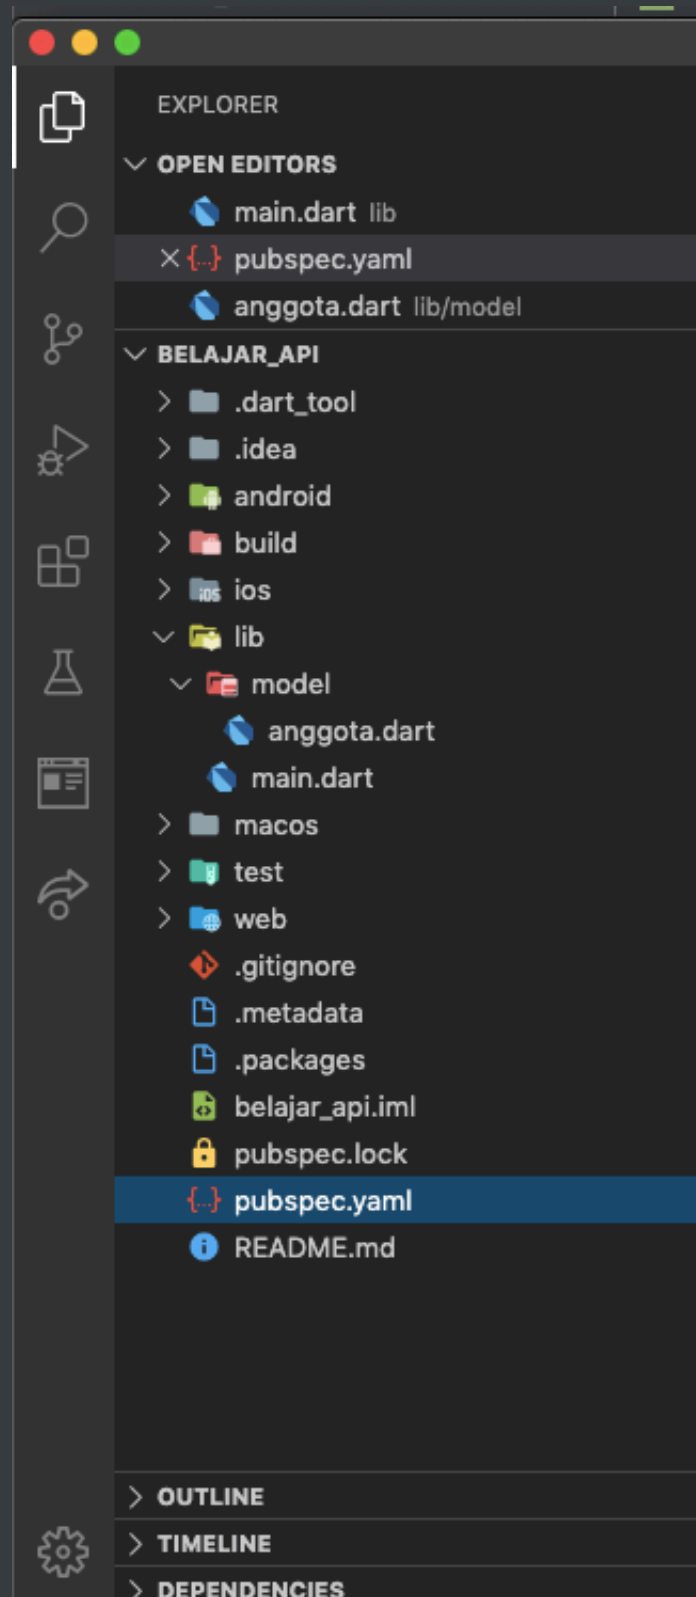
EXPLORER

OPEN EDITORS

main.dart lib

pubspec.yaml

anggota.dart lib/model

BELAJAR_API

.dart_tool

.idea

android

build

ios

lib

model

anggota.dart

main.dart

macos

test

web

.gitignore

.metadata

.packages

belajar_api.iml

pubspec.lock

pubspec.yaml

README.md

OUTLINE

TIMELINE

DEPENDENCIES